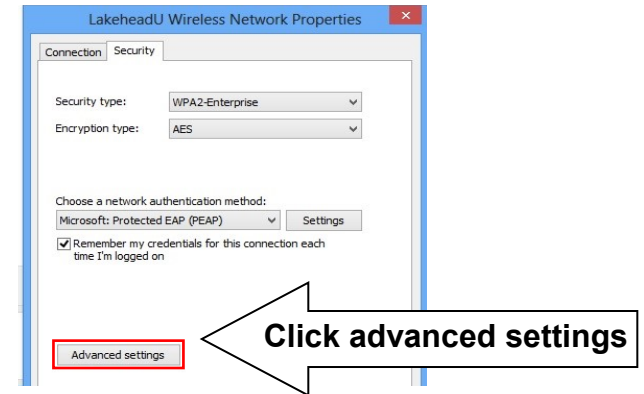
LakeheadU Wireless Network Properties

Connection | Security

Security type: WPA2-Enterprise

Encryption type: AES

Choose a network authentication method:

Microsoft: Protected EAP (PEAP) | Settings

Remember my credentials for this connection each time I'm logged on

Advanced settings

Click advanced settings